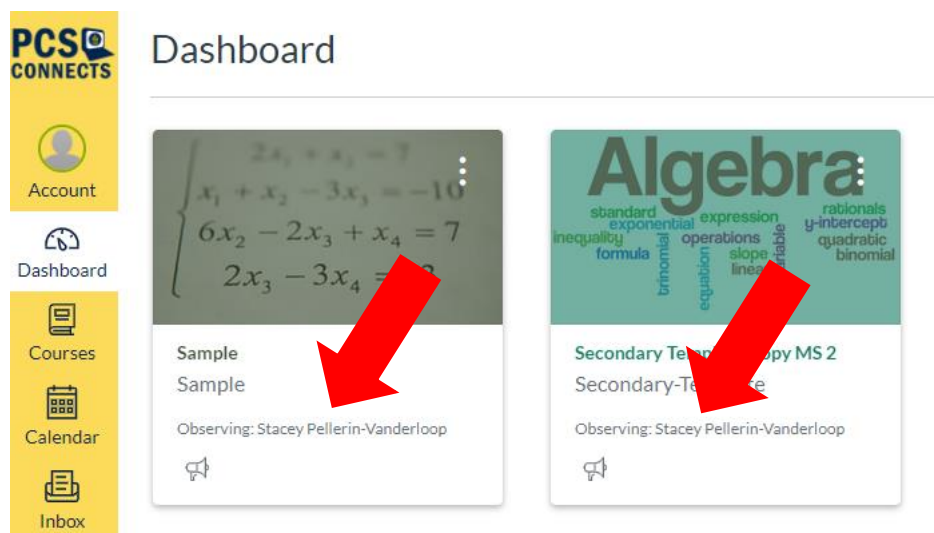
PCS CONNECTS

Account

Dashboard

Courses

Calendar

Inbox

Dashboard

$2x_1 + x_2 = 7$
$x_1 + x_2 - 3x_3 = -10$
$6x_2 - 2x_3 + x_4 = 7$
$2x_3 - 3x_4 =$ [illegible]

Sample
Sample
Observing: Stacey Pellerin-Vanderloop

Algebra
standard expression rationals exponential y-intercept inequality operations variable quadratic formula trinomial equation slope linear binomial

Secondary Te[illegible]py MS 2
Secondary-Te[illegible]e
Observing: Stacey Pellerin-Vanderloop